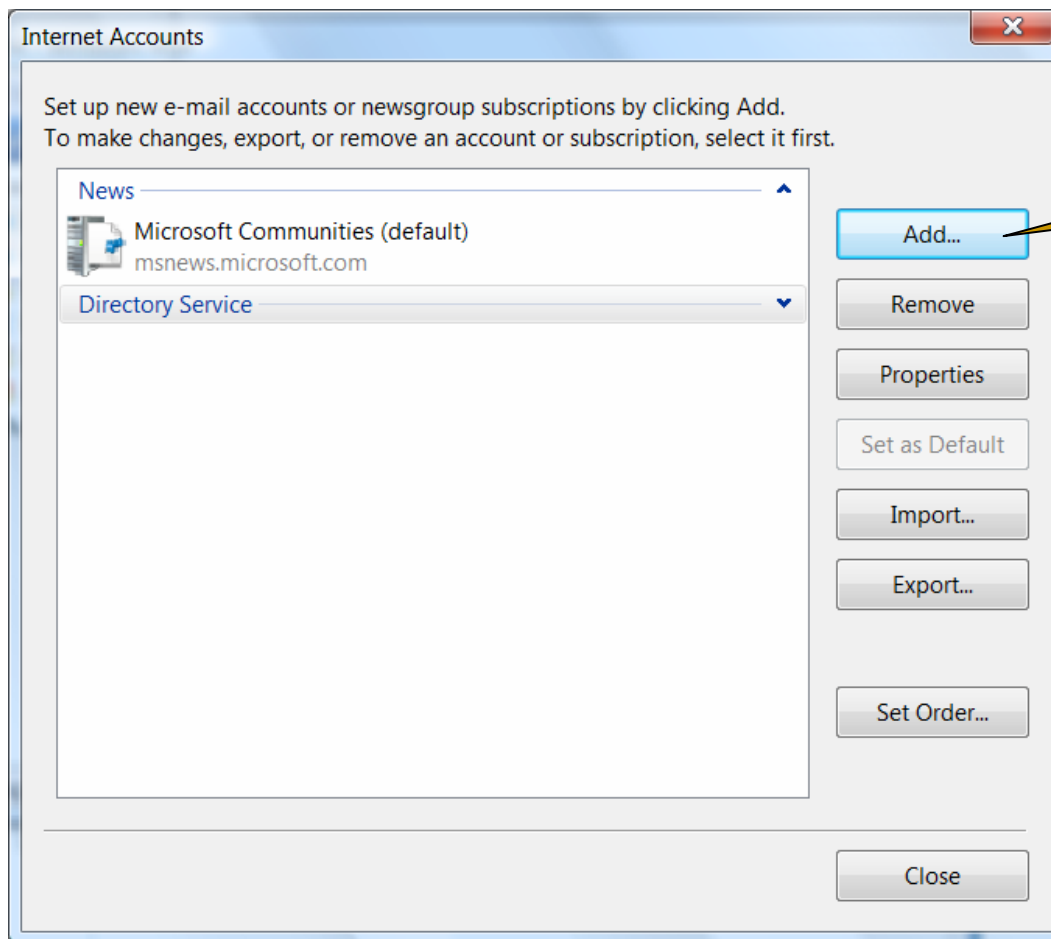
Internet Accounts

Set up new e-mail accounts or newsgroup subscriptions by clicking Add.
To make changes, export, or remove an account or subscription, select it first.

News

Microsoft Communities (default)
msnews.microsoft.com

Directory Service

Add...

Remove

Properties

Set as Default

Import...

Export...

Set Order...

Close